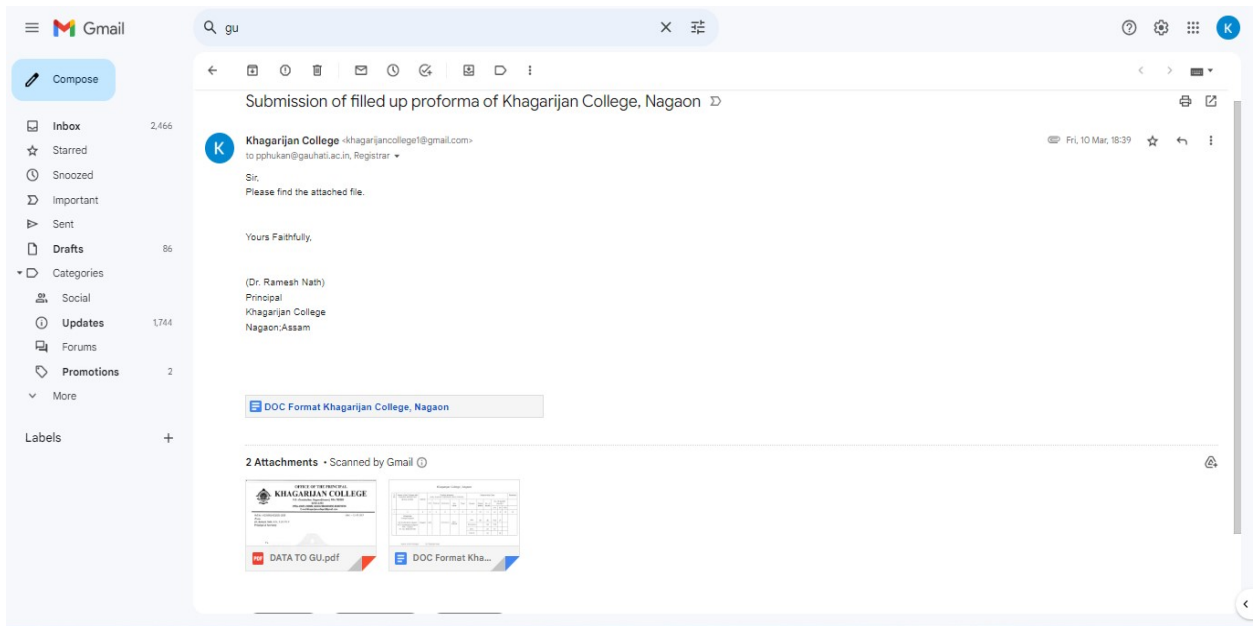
Gmail

gu

Compose

Inbox 2,466
Starred
Snoozed
Important
Sent
Drafts 86
Categories
Social
Updates 1,744
Forums
Promotions 2
More

Labels

Submission of filled up proforma of Khagarijan College, Nagaon

Khagarijan College <khagarijancollege1@gmail.com>
to pphukan@gauhati.ac.in, Registrar

Fri, 10 Mar, 18:39

Sir,
Please find the attached file.

Yours Faithfully,

(Dr. Ramesh Nath)
Principal
Khagarijan College
Nagaon;Assam

DOC Format Khagarijan College, Nagaon

2 Attachments • Scanned by Gmail

OFFICE OF THE PRINCIPAL
KHAGARIJAN COLLEGE

DATA TO GU.pdf

DOC Format Kha...